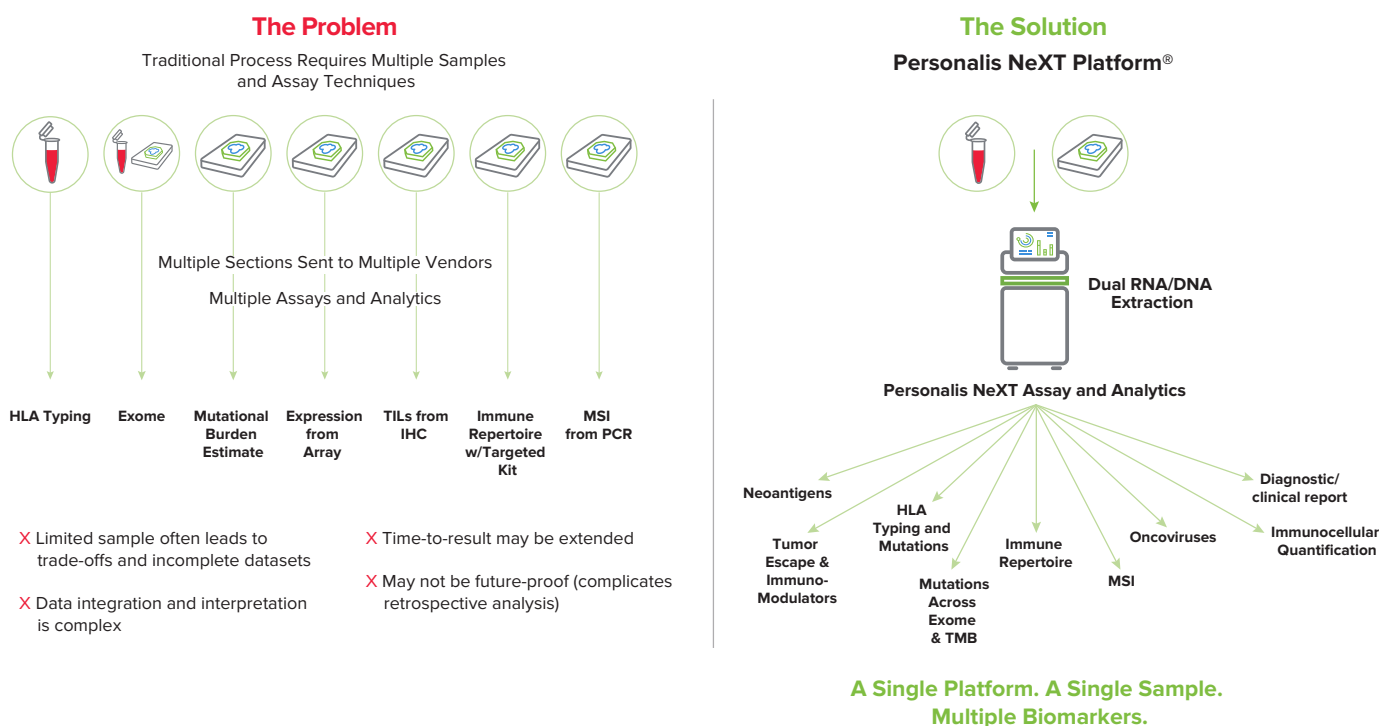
The Problem

Traditional Process Requires Multiple Samples and Assay Techniques

Multiple Sections Sent to Multiple Vendors

Multiple Assays and Analytics

HLA Typing

Exome

Mutational Burden Estimate

Expression from Array

TILs from IHC

Immune Repertoire w/Targeted Kit

MSI from PCR

X Limited sample often leads to trade-offs and incomplete datasets

X Data integration and interpretation is complex

X Time-to-result may be extended

X May not be future-proof (complicates retrospective analysis)

The Solution

Personalis NeXT Platform®

Dual RNA/DNA Extraction

Personalis NeXT Assay and Analytics

Neoantigens

Tumor Escape & Immuno-Modulators

HLA Typing and Mutations

Mutations Across Exome & TMB

Immune Repertoire

MSI

Oncoviruses

Diagnostic/ clinical report

Immunocellular Quantification

A Single Platform. A Single Sample. Multiple Biomarkers.